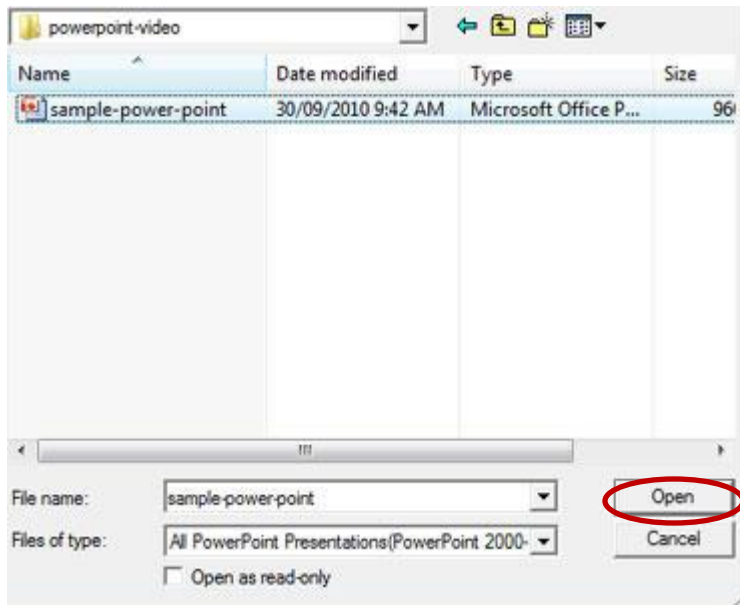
powerpoint-video

| Name | Date modified | Type | Size |
|---|---|---|---|
| sample-power-point | 30/09/2010 9:42 AM | Microsoft Office P... | 96 |

File name: sample-power-point

Files of type: All PowerPoint Presentations(PowerPoint 2000-

Open as read-only

Open

Cancel